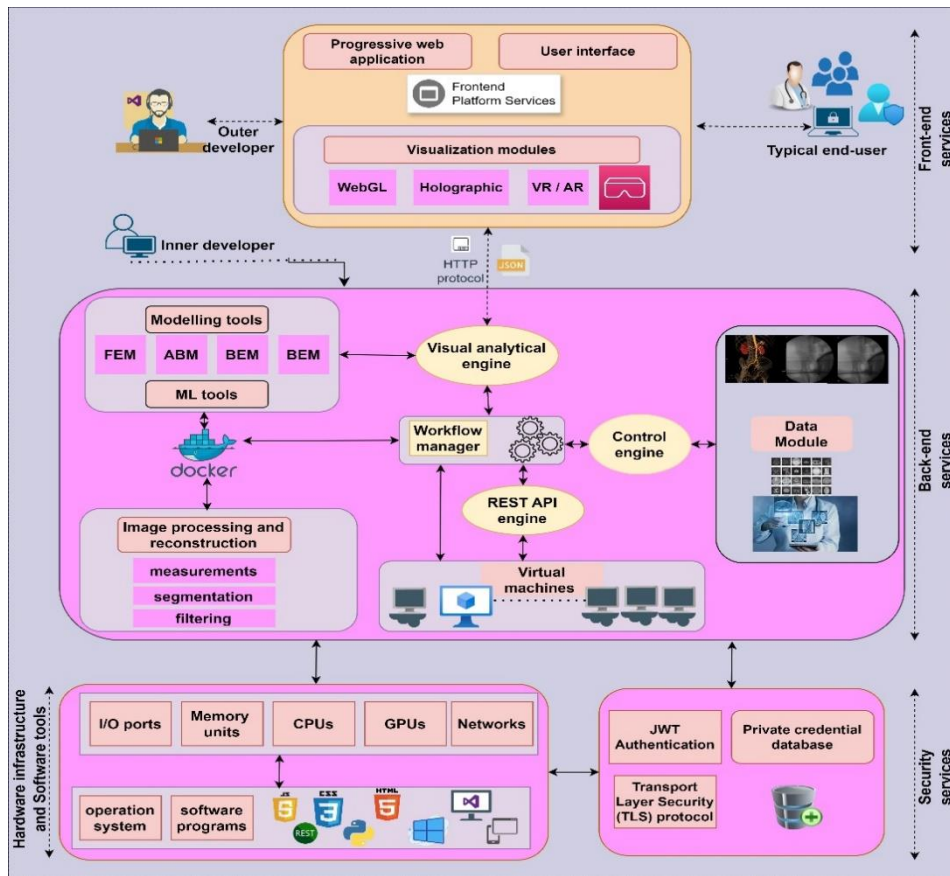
Progressive web application

User interface

Frontend Platform Services

Outer developer

Typical end-user

Front-end services

Visualization modules

WebGL

Holographic

VR / AR

Inner developer

HTTP protocol

JSON

Modelling tools

FEM

ABM

BEM

BEM

ML tools

Visual analytical engine

docker

Workflow manager

Control engine

Data Module

Back-end services

REST API engine

Image processing and reconstruction

measurements

segmentation

filtering

Virtual machines

Hardware infrastructure and Software tools

I/O ports

Memory units

CPUs

GPUs

Networks

operation system

software programs

JS

CSS

HTML

REST

JWT Authentication

Private credential database

Transport Layer Security (TLS) protocol

Security services